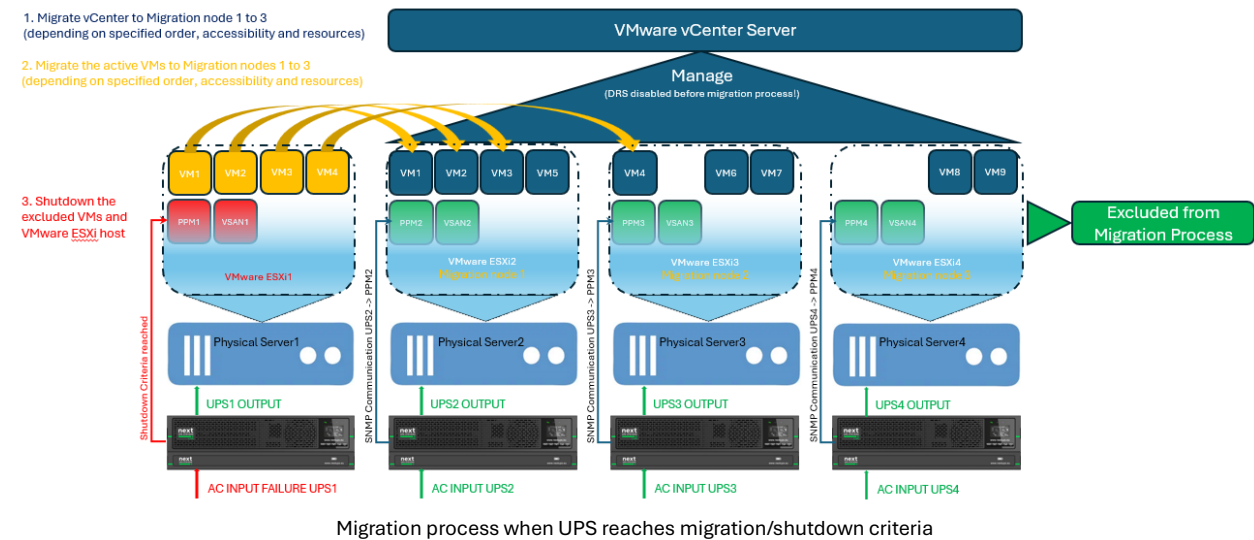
1. Migrate vCenter to Migration node 1 to 3
(depending on specified order, accessibility and resources)

2. Migrate the active VMs to Migration nodes 1 to 3
(depending on specified order, accessibility and resources)

VMware vCenter Server

Manage
(DRS disabled before migration process!)

3. Shutdown the excluded VMs and VMware ESXi host

VM1 VM2 VM3 VM4
PPM1 VSAN1
VMware ESXi1

VM1 VM2 VM3 VM5
PPM2 VSAN2
VMware ESXi2
Migration node 1

VM4 VM6 VM7
PPM3 VSAN3
VMware ESXi3
Migration node 2

VM8 VM9
PPM4 VSAN4
VMware ESXi4
Migration node 3

Excluded from Migration Process

Shutdown Criteria reached

SNMP Communication UPS2 -> PPM2

SNMP Communication UPS3 -> PPM3

SNMP Communication UPS4 -> PPM4

Physical Server1
Physical Server2
Physical Server3
Physical Server4

UPS1 OUTPUT
UPS2 OUTPUT
UPS3 OUTPUT
UPS4 OUTPUT

next
next
next
next

AC INPUT FAILURE UPS1
AC INPUT UPS2
AC INPUT UPS3
AC INPUT UPS4

Migration process when UPS reaches migration/shutdown criteria